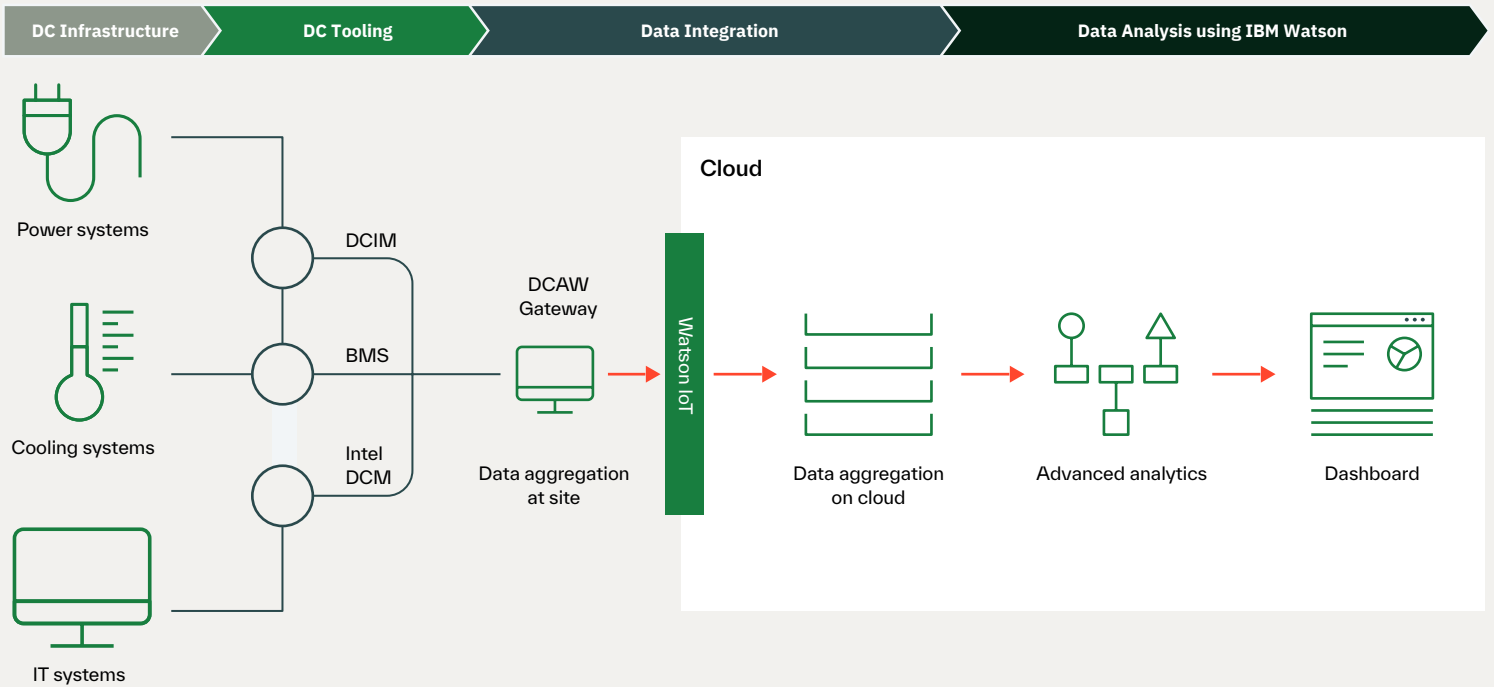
DC Infrastructure

DC Tooling

Data Integration

Data Analysis using IBM Watson

Power systems

Cooling systems

IT systems

DCIM

BMS

Intel DCM

DCAW Gateway

Data aggregation at site

Watson IoT

Cloud

Data aggregation on cloud

Advanced analytics

Dashboard